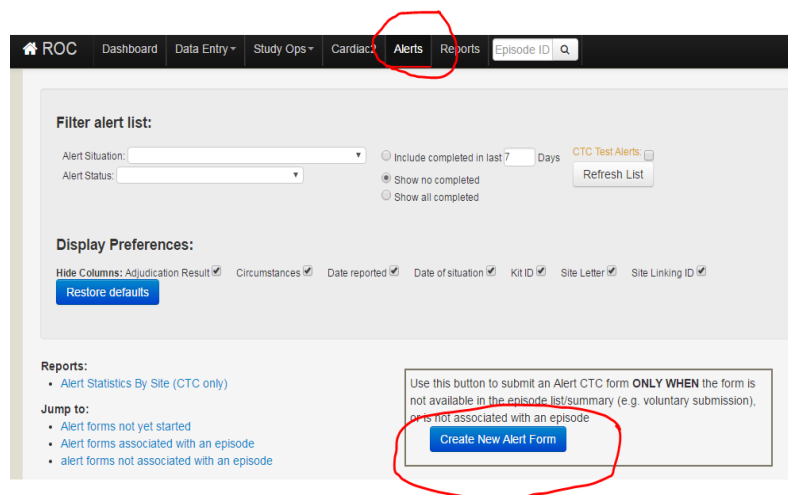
ROC Dashboard Data Entry Study Ops Cardiac2 Alerts Reports Episode ID

Filter alert list:

Alert Situation:
Alert Status:

Include completed in last 7 Days
Show no completed
Show all completed

CTC Test Alerts:
Refresh List

Display Preferences:

Hide Columns: Adjudication Result Circumstances Date reported Date of situation Kit ID Site Letter Site Linking ID

Restore defaults

Reports:
- Alert Statistics By Site (CTC only)

Jump to:
- Alert forms not yet started
- Alert forms associated with an episode
- alert forms not associated with an episode

Use this button to submit an Alert CTC form ONLY WHEN the form is not available in the episode list/summary (e.g. voluntary submission), or is not associated with an episode

Create New Alert Form